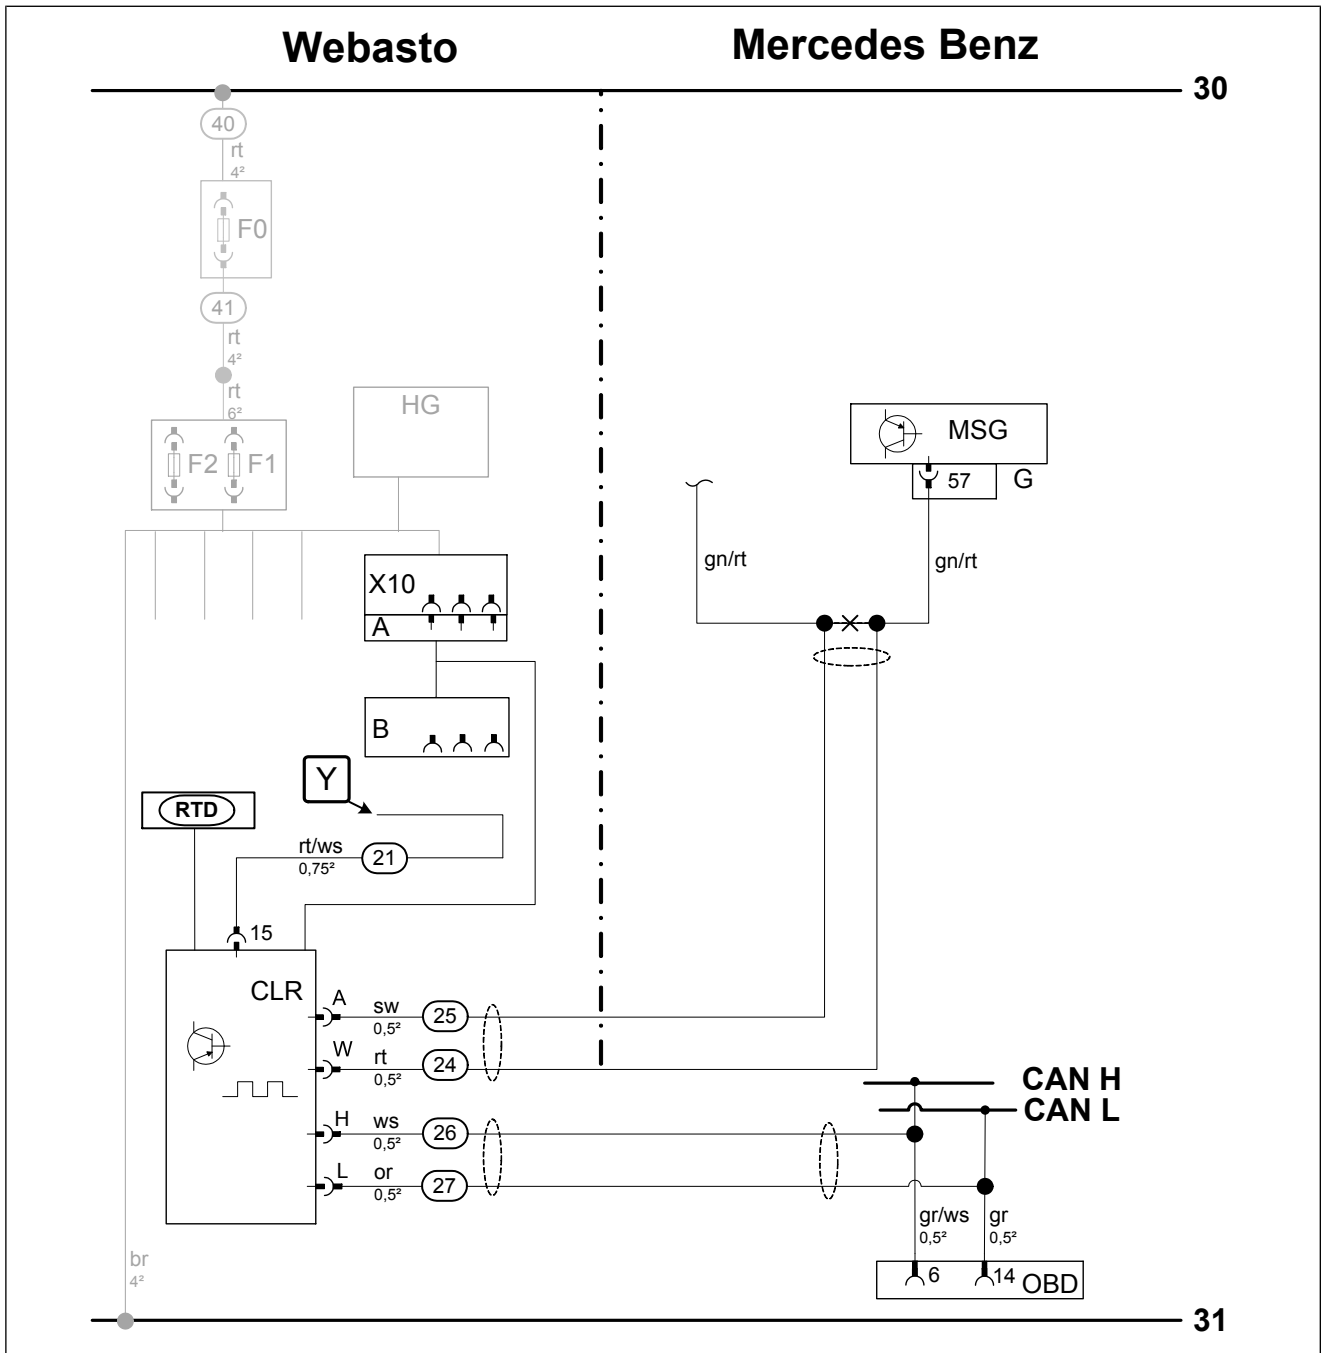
Webasto

Mercedes Benz

30

40
rt
4²
F0
41
rt
4²
rt
6²
F2 F1
HG
X10
A
B
Y
RTD
rt/ws
0,75²
21
15
CLR
A
sw
0,5²
25
W
rt
0,5²
24
H
ws
0,5²
26
L
or
0,5²
27
br
4²

MSG
57
G
gn/rt
gn/rt
CAN H
CAN L
gr/ws
0,5²
gr
0,5²
6
14
OBD

31